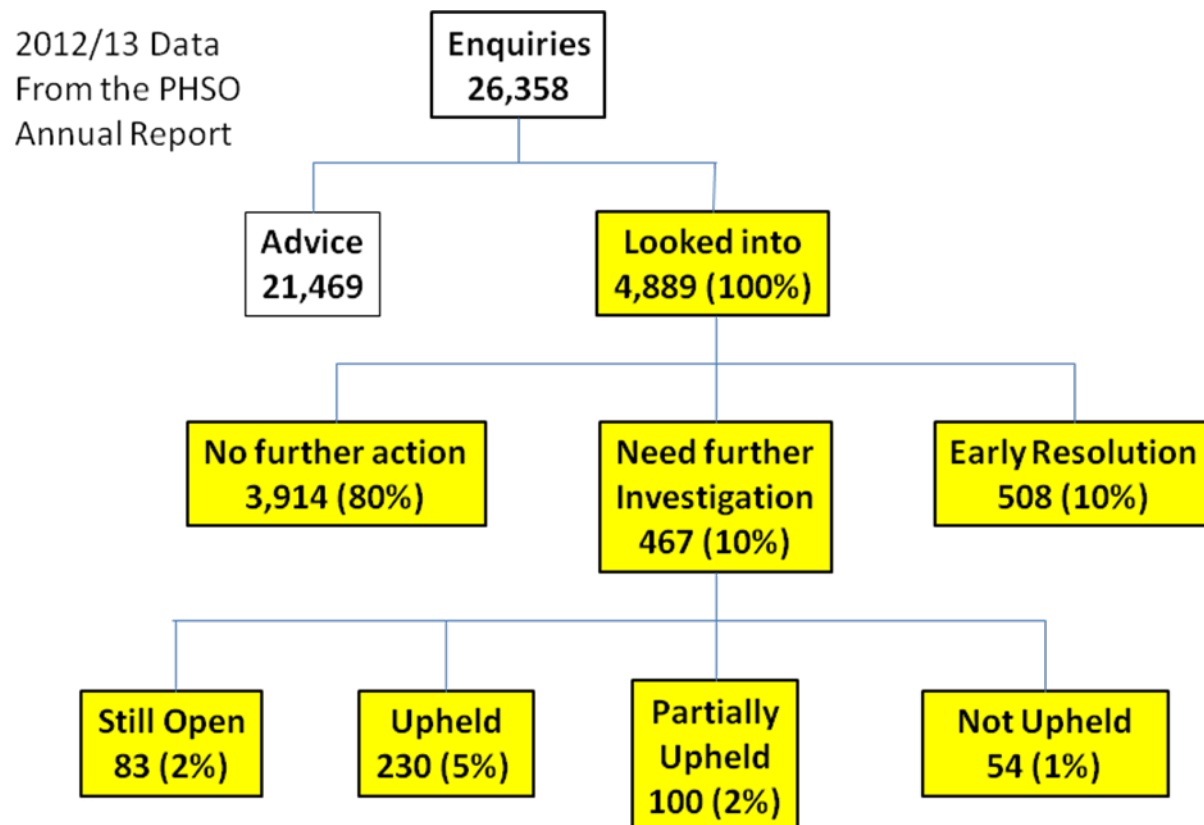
2012/13 Data
From the PHSO
Annual Report

Enquiries
26,358

Advice
21,469

Looked into
4,889 (100%)

No further action
3,914 (80%)

Need further
Investigation
467 (10%)

Early Resolution
508 (10%)

Still Open
83 (2%)

Upheld
230 (5%)

Partially
Upheld
100 (2%)

Not Upheld
54 (1%)